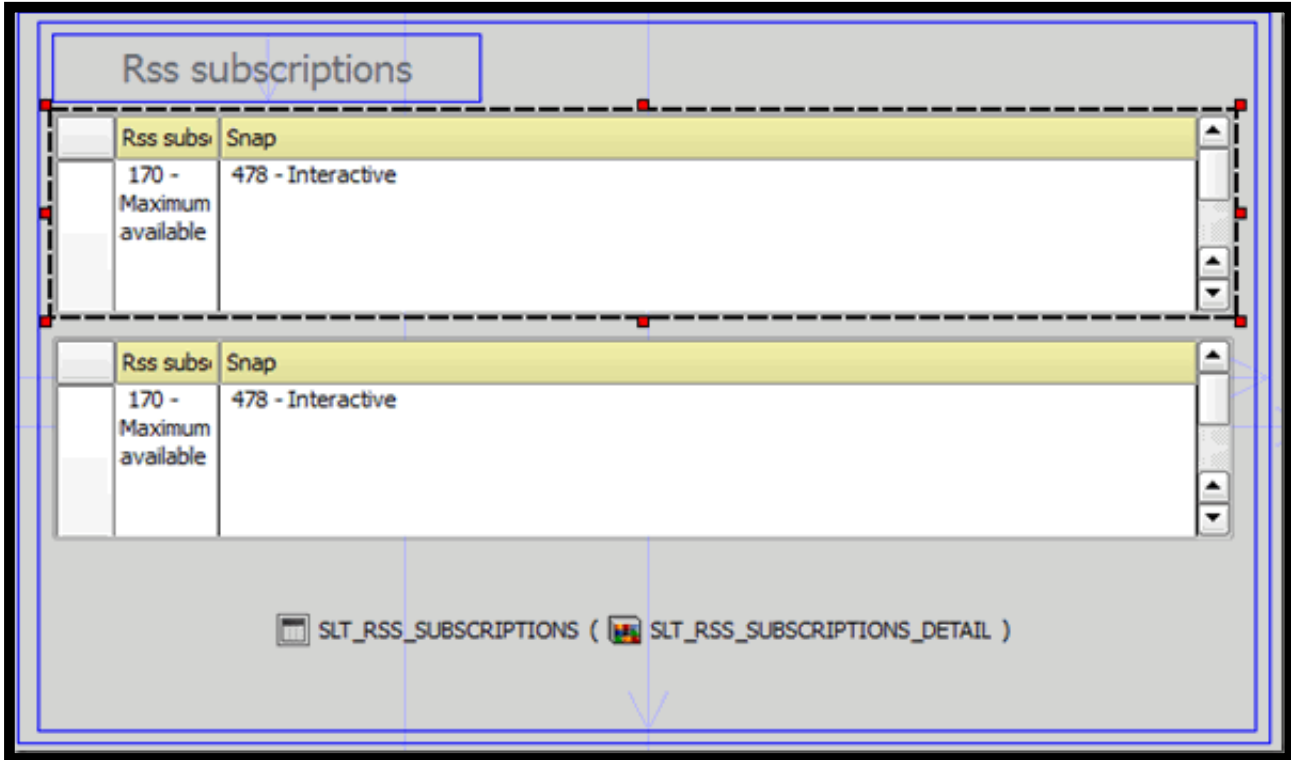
Rss subscriptions

| | Rss subs | Snap |
|---|---|---|
| | 170 - Maximum available | 478 - Interactive |

| | Rss subs | Snap |
|---|---|---|
| | 170 - Maximum available | 478 - Interactive |

SLT_RSS_SUBSCRIPTIONS ( SLT_RSS_SUBSCRIPTIONS_DETAIL )